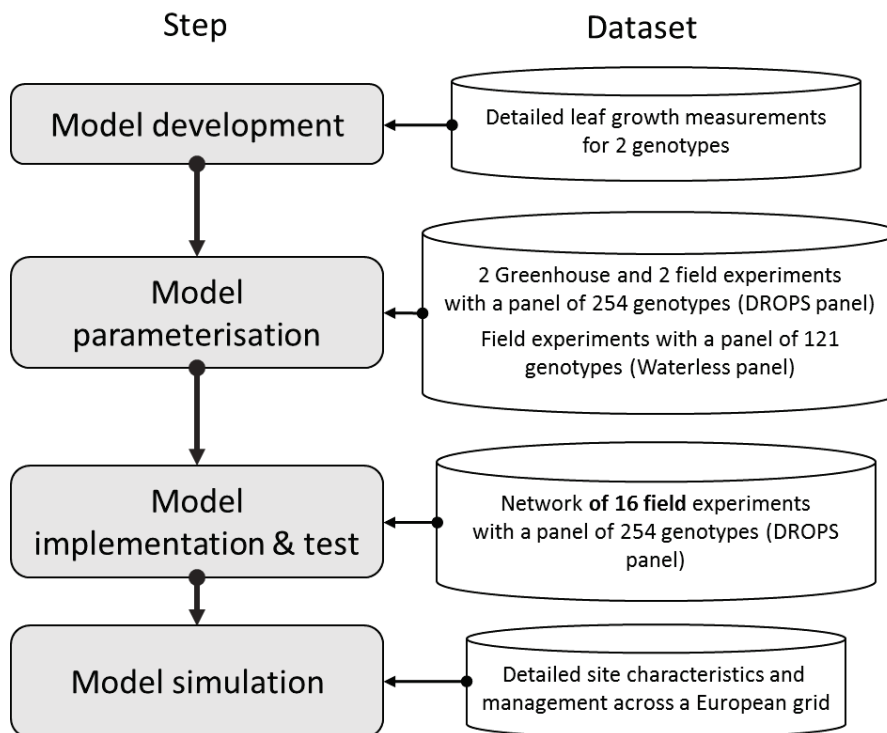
Step

Dataset

Model development

Detailed leaf growth measurements for 2 genotypes

Model parameterisation

2 Greenhouse and 2 field experiments with a panel of 254 genotypes (DROPS panel)

Field experiments with a panel of 121 genotypes (Waterless panel)

Model implementation & test

Network of 16 field experiments with a panel of 254 genotypes (DROPS panel)

Model simulation

Detailed site characteristics and management across a European grid